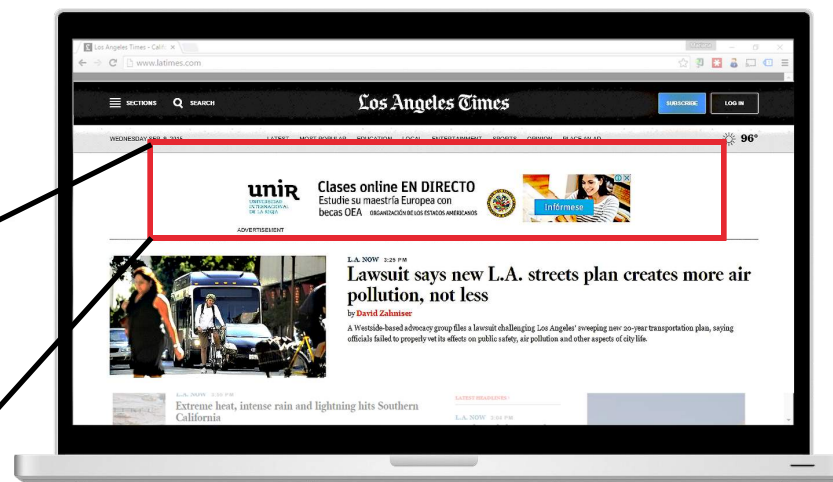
Los Angeles Times - Calif ×

www.latimes.com

SECTIONS SEARCH

Los Angeles Times

SUBSCRIBE LOG IN

WEDNESDAY SEP 9, 2015 LATEST MOST POPULAR EDUCATION LOCAL ENTERTAINMENT SPORTS OPINION PLACES IN LA

96°

unir UNIVERSIDAD INTERNACIONAL DE LA RIOJA

Clases online EN DIRECTO
Estudie su maestría Europea con becas OEA ORGANIZACIÓN DE LOS ESTADOS AMERICANOS

Infórmese

ADVERTISEMENT

L.A. NOW 3:25 PM

Lawsuit says new L.A. streets plan creates more air pollution, not less

by David Zahniser

A Westside-based advocacy group files a lawsuit challenging Los Angeles' sweeping new 20-year transportation plan, saying officials failed to properly vet its effects on public safety, air pollution and other aspects of city life.

L.A. NOW 3:55 PM

Extreme heat, intense rain and lightning hits Southern California

LATEST BREAKING

L.A. NOW 3:55 PM